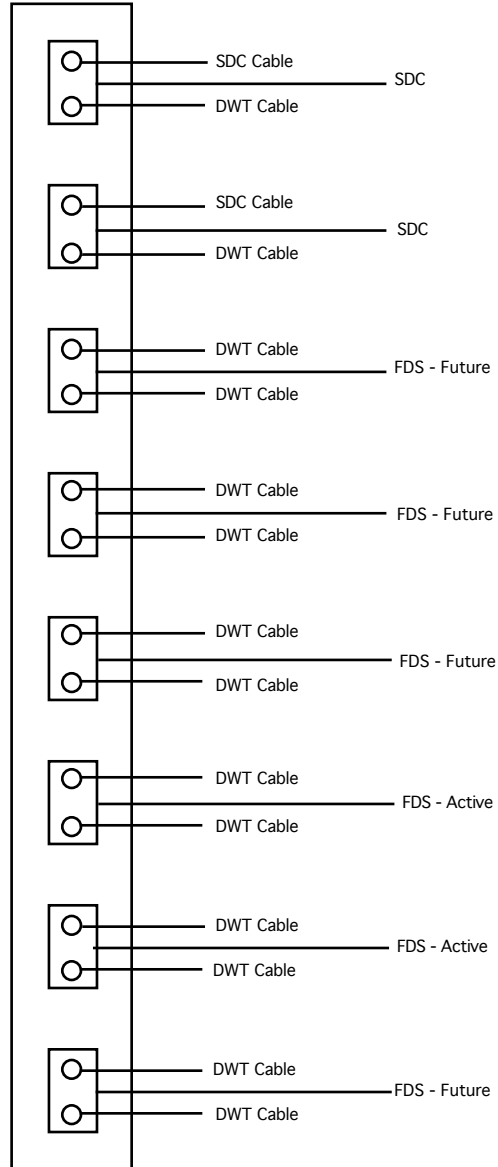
SDC Cable
SDC
DWT Cable

SDC Cable
SDC
DWT Cable

DWT Cable
FDS - Future
DWT Cable

DWT Cable
FDS - Future
DWT Cable

DWT Cable
FDS - Future
DWT Cable

DWT Cable
FDS - Active
DWT Cable

DWT Cable
FDS - Active
DWT Cable

DWT Cable
FDS - Future
DWT Cable